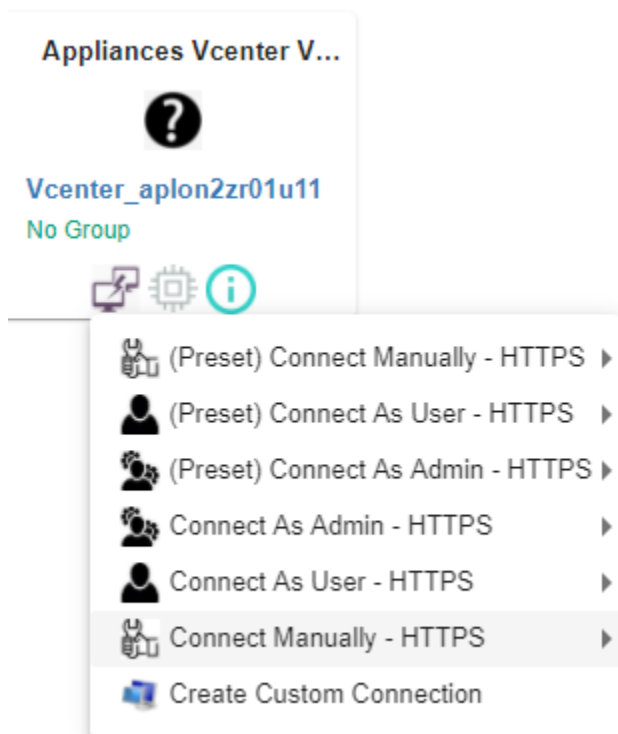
Appliances Vcenter V...

Vcenter_aplon2zr01u11
No Group

(Preset) Connect Manually - HTTPS
(Preset) Connect As User - HTTPS
(Preset) Connect As Admin - HTTPS
Connect As Admin - HTTPS
Connect As User - HTTPS
Connect Manually - HTTPS
Create Custom Connection